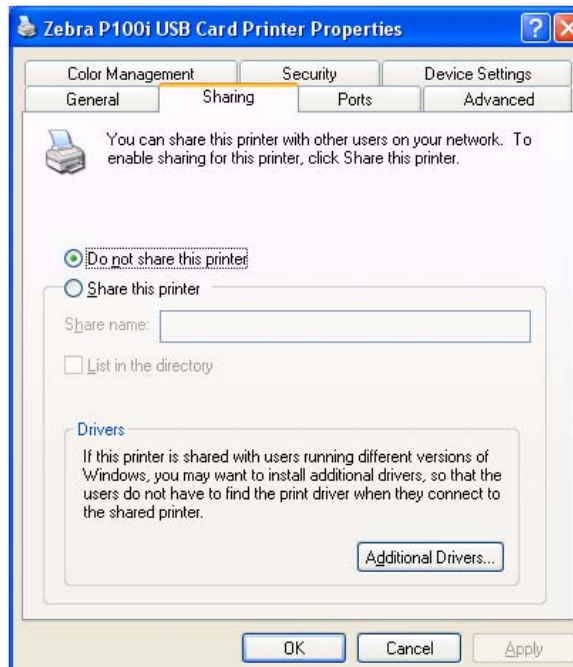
Zebra P100i USB Card Printer Properties

?

Color Management
Security
Device Settings
General
Sharing
Ports
Advanced

You can share this printer with other users on your network. To enable sharing for this printer, click Share this printer.

Do not share this printer

Share this printer

Share name:

List in the directory

Drivers

If this printer is shared with users running different versions of Windows, you may want to install additional drivers, so that the users do not have to find the print driver when they connect to the shared printer.

Additional Drivers...

OK
Cancel
Apply